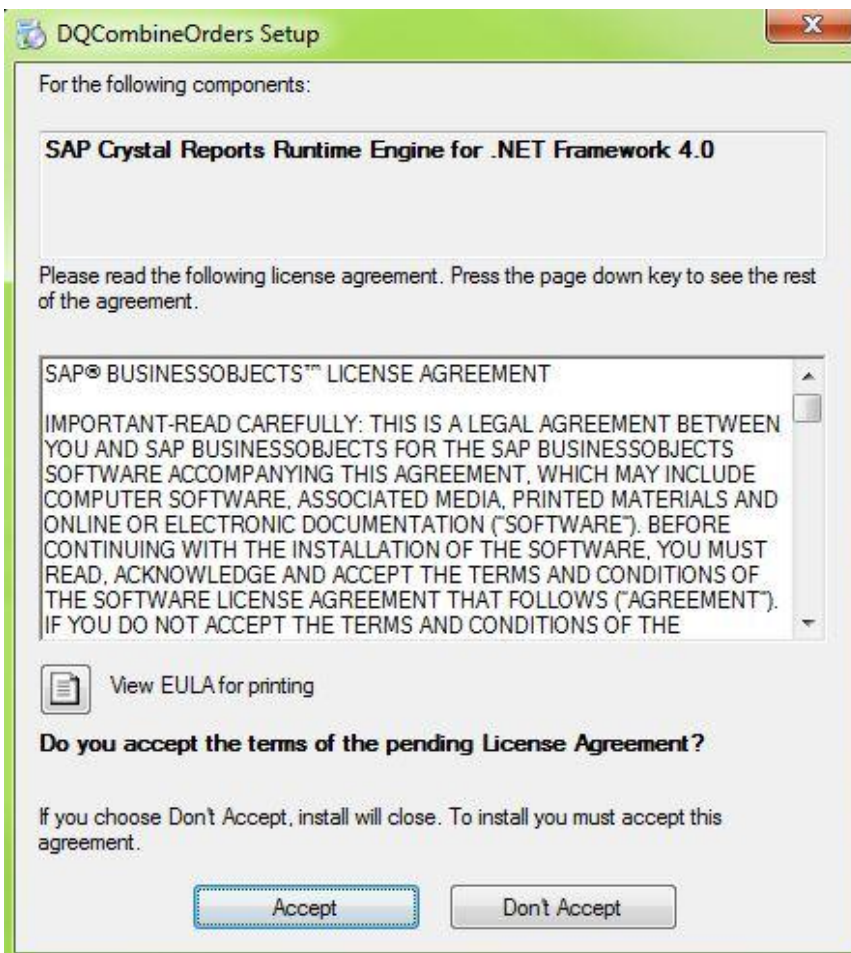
DQCombineOrders Setup

For the following components:

SAP Crystal Reports Runtime Engine for .NET Framework 4.0

Please read the following license agreement. Press the page down key to see the rest of the agreement.

SAP® BUSINESSOBJECTS™ LICENSE AGREEMENT

IMPORTANT-READ CAREFULLY: THIS IS A LEGAL AGREEMENT BETWEEN YOU AND SAP BUSINESSOBJECTS FOR THE SAP BUSINESSOBJECTS SOFTWARE ACCOMPANYING THIS AGREEMENT, WHICH MAY INCLUDE COMPUTER SOFTWARE, ASSOCIATED MEDIA, PRINTED MATERIALS AND ONLINE OR ELECTRONIC DOCUMENTATION ("SOFTWARE"). BEFORE CONTINUING WITH THE INSTALLATION OF THE SOFTWARE, YOU MUST READ, ACKNOWLEDGE AND ACCEPT THE TERMS AND CONDITIONS OF THE SOFTWARE LICENSE AGREEMENT THAT FOLLOWS ("AGREEMENT"). IF YOU DO NOT ACCEPT THE TERMS AND CONDITIONS OF THE

View EULA for printing

Do you accept the terms of the pending License Agreement?

If you choose Don't Accept, install will close. To install you must accept this agreement.

Accept

Don't Accept